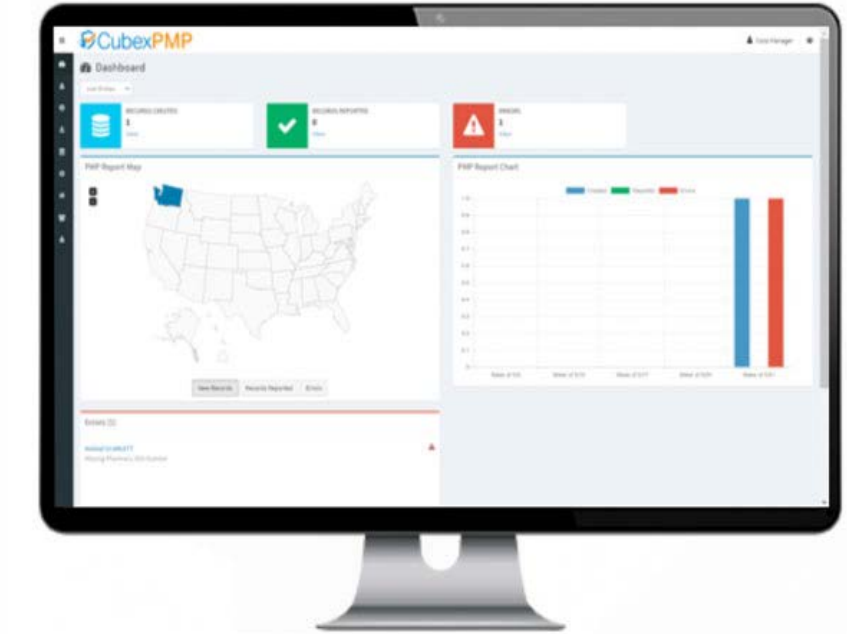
CubexPMP

Dashboard

RECORDS CREATED
1
View

RECORDS REPORTED
0
View

ERRORS
1
View

PMP Report Map

PMP Report Chart

Created Reported Errors

1.0
0.9
0.8
0.7
0.6
0.5
0.4
0.3
0.2
0.1
0

New Records Records Reported Errors

Errors (1)

Missing Pharmacy DEA Number